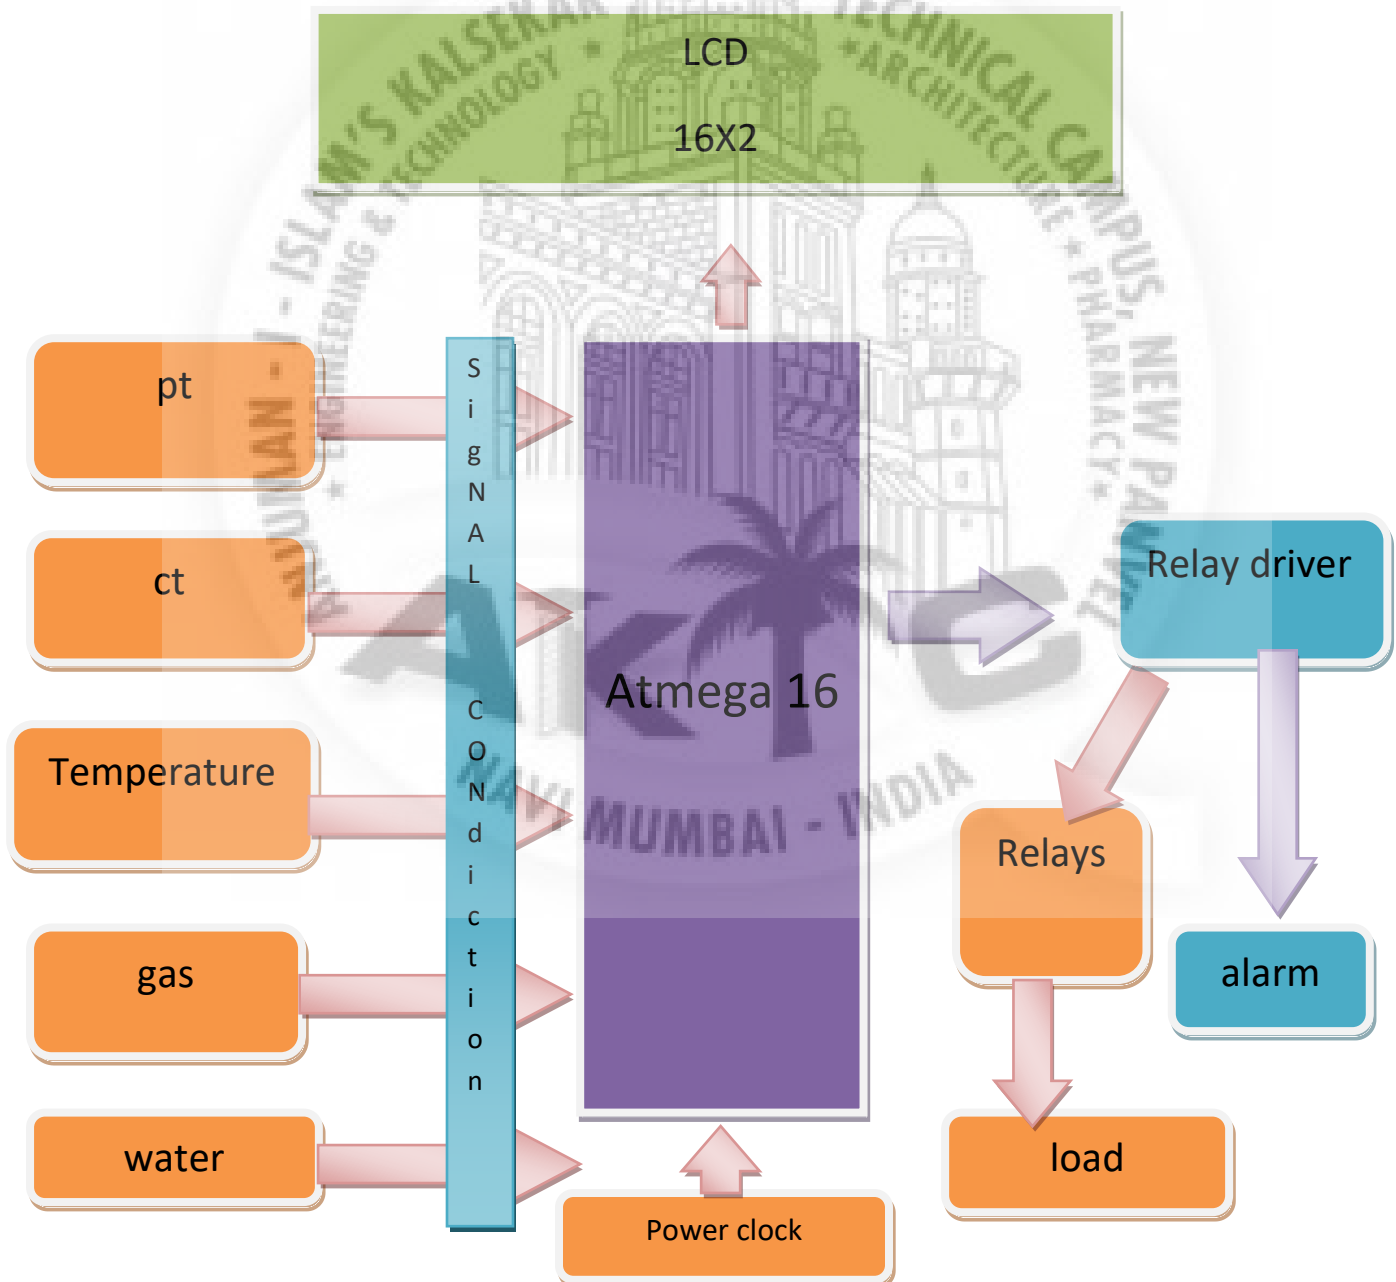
LCD

16X2

pt

ct

Temperature

gas

water

S i g N A L C O N d i c t i o n

Atmega 16

Power clock

Relay driver

Relays

alarm

load

ANJUMAN - I - ISLAM'S KALSEKAR TECHNICAL CAMPUS, NEW PANVEL
ENGINEERING & TECHNOLOGY * ARCHITECTURE * PHARMACY
AIKTC
NAVI MUMBAI - INDIA